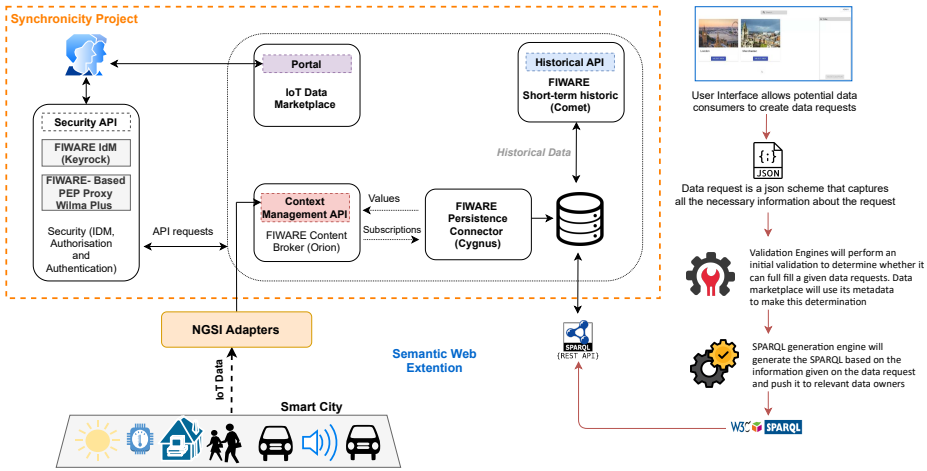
Synchronicity Project

Security API

FIWARE IdM (Keyrock)

FIWARE- Based PEP Proxy Wilma Plus

Security (IDM, Authorisation and Authentication)

API requests

Portal

IoT Data Marketplace

Historical API

FIWARE Short-term historic (Comet)

Historical Data

Context Management API

FIWARE Content Broker (Orion)

Values

Subscriptions

FIWARE Persistence Connector (Cygnus)

NGSI Adapters

IoT Data

Semantic Web Extention

Smart City

SPARQL
{REST API}

User Interface allows potential data consumers to create data requests

JSON

Data request is a json scheme that captures all the necessary information about the request

Validation Engines will perform an initial validation to determine whether it can full fill a given data requests. Data marketplace will use its metadata to make this determination

SPARQL generation engine will generate the SPARQL based on the information given on the data request and push it to relevant data owners

W3C SPARQL